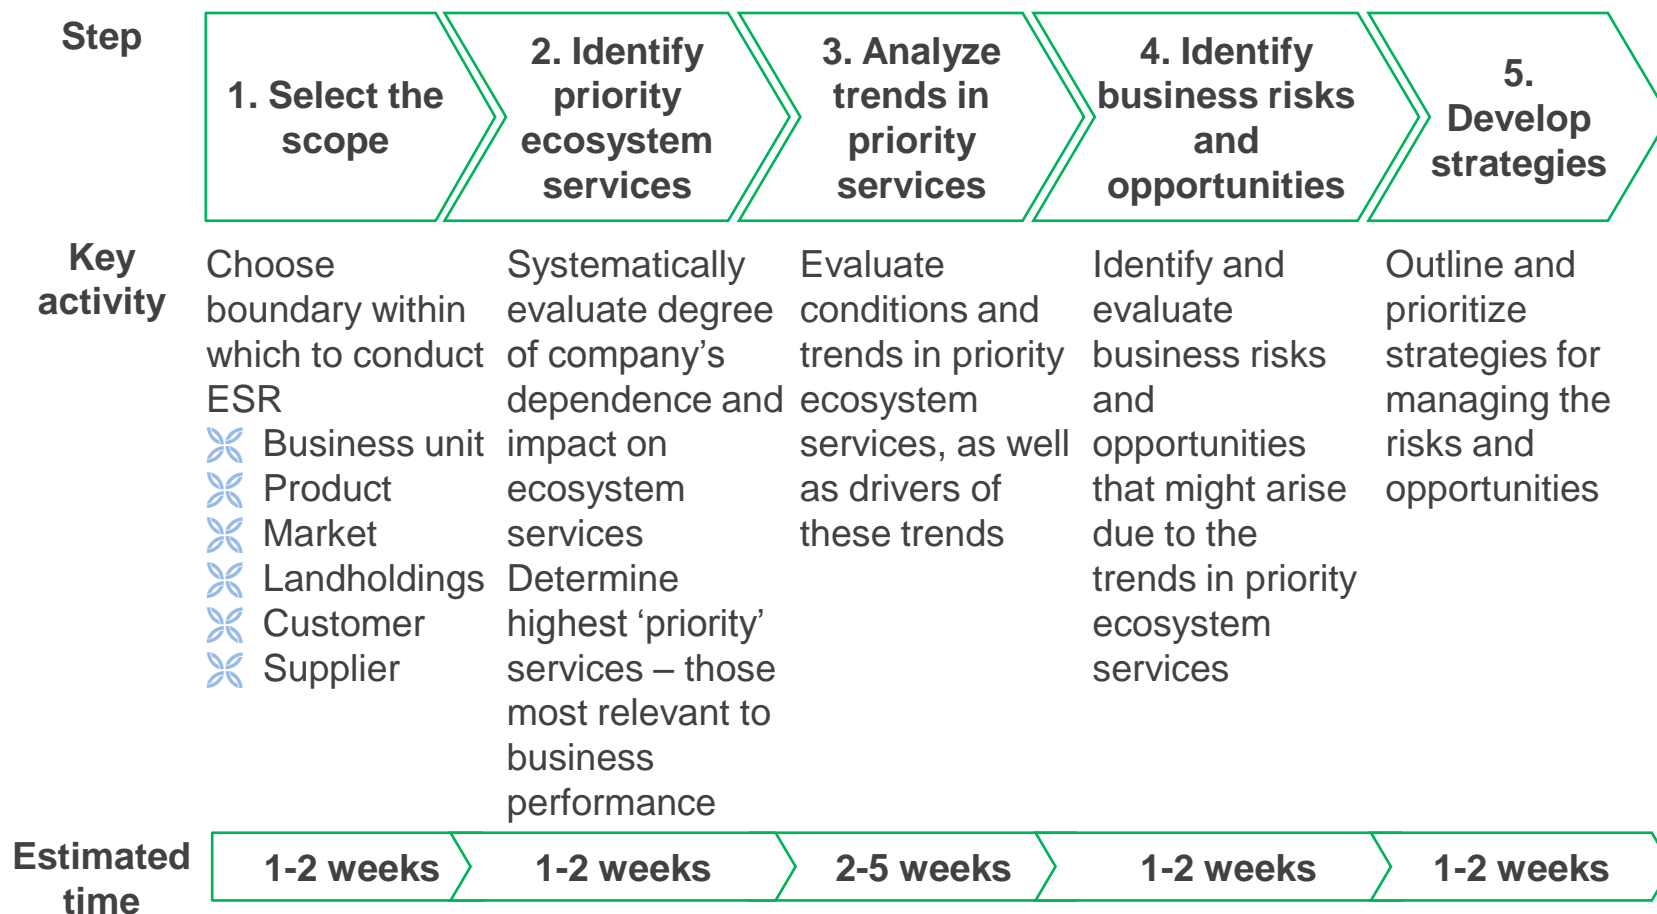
| Step | 1. Select the scope | 2. Identify priority ecosystem services | 3. Analyze trends in priority services | 4. Identify business risks and opportunities | 5. Develop strategies |
|---|---|---|---|---|---|
| Key activity | Choose boundary within which to conduct ESR<br>Business unit<br>Product<br>Market<br>Landholdings<br>Customer<br>Supplier | Systematically evaluate degree of company’s dependence and impact on ecosystem services<br>Determine highest ‘priority’ services – those most relevant to business performance | Evaluate conditions and trends in priority ecosystem services, as well as drivers of these trends | Identify and evaluate business risks and opportunities that might arise due to the trends in priority ecosystem services | Outline and prioritize strategies for managing the risks and opportunities |
| Estimated time | 1-2 weeks | 1-2 weeks | 2-5 weeks | 1-2 weeks | 1-2 weeks |